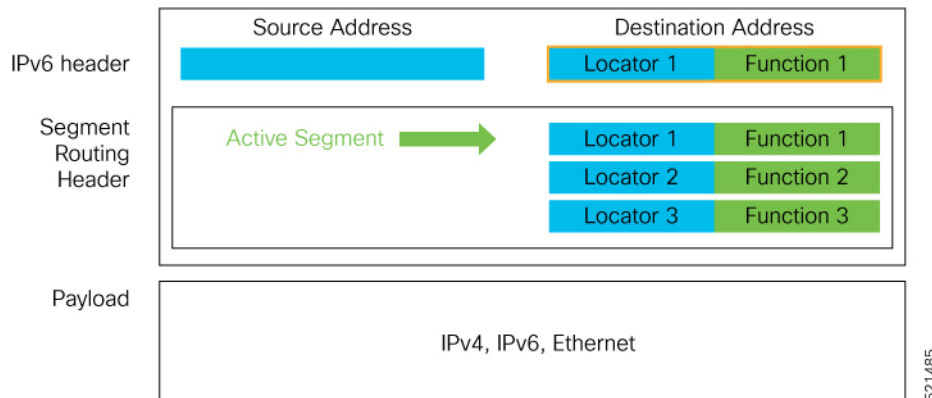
Source Address

Destination Address

IPv6 header

Locator 1 Function 1

Segment Routing Header

Active Segment

Locator 1 Function 1

Locator 2 Function 2

Locator 3 Function 3

Payload

IPv4, IPv6, Ethernet

521485